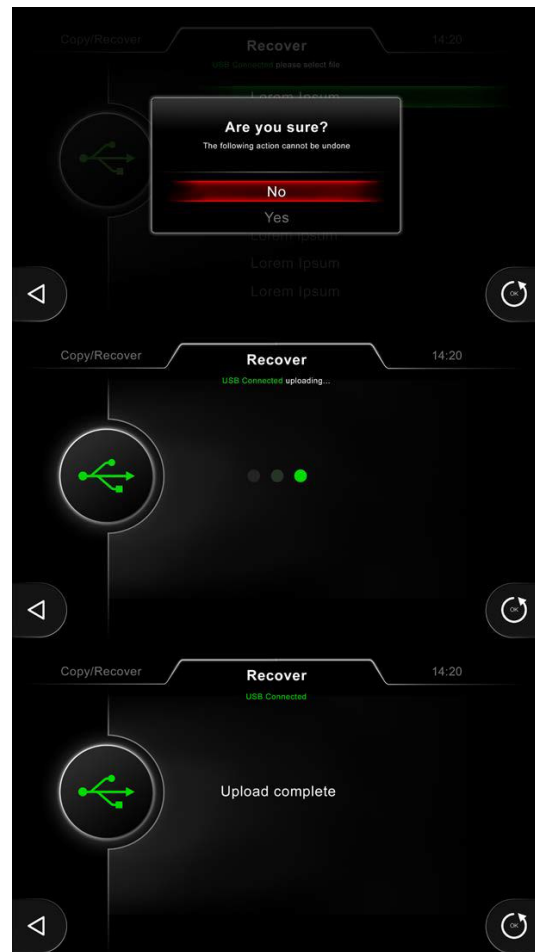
Copy/Recover

Recover

14:20

USB Connected please select file

Lorem Ipsum

Are you sure?

The following action cannot be undone

No

Yes

Lorem Ipsum

Lorem Ipsum

Lorem Ipsum

OK

Copy/Recover

Recover

14:20

USB Connected uploading...

OK

Copy/Recover

Recover

14:20

USB Connected

Upload complete

OK